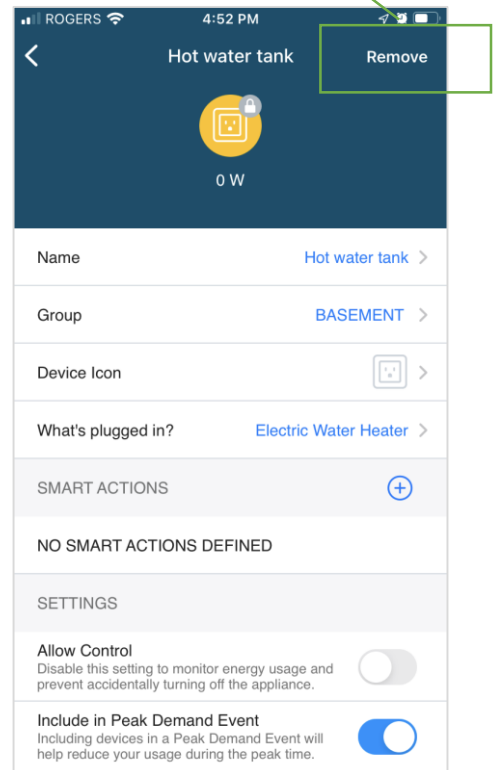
ROGERS 4:52 PM

Hot water tank

Remove

0 W

Name
Hot water tank

Group
BASEMENT

Device Icon

What's plugged in?
Electric Water Heater

SMART ACTIONS

NO SMART ACTIONS DEFINED

SETTINGS

Allow Control
Disable this setting to monitor energy usage and prevent accidentally turning off the appliance.

Include in Peak Demand Event
Including devices in a Peak Demand Event will help reduce your usage during the peak time.